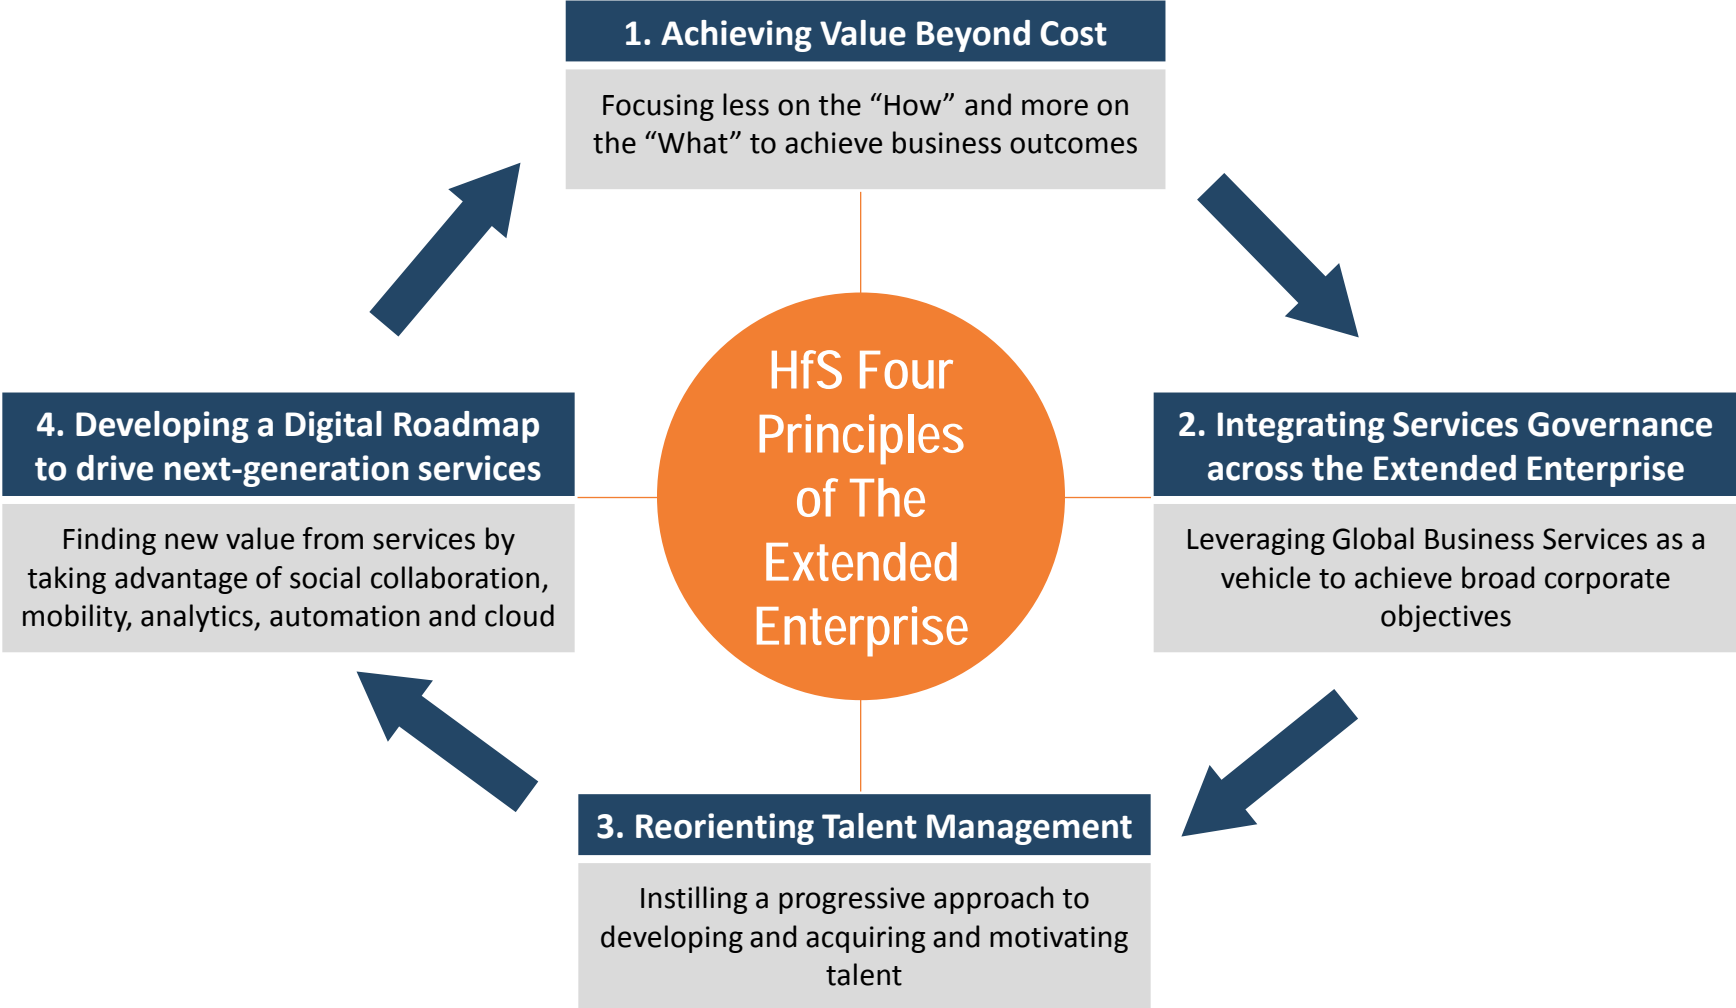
1. Achieving Value Beyond Cost

Focusing less on the “How” and more on the “What” to achieve business outcomes

4. Developing a Digital Roadmap to drive next-generation services

Finding new value from services by taking advantage of social collaboration, mobility, analytics, automation and cloud

HfS Four Principles of The Extended Enterprise

2. Integrating Services Governance across the Extended Enterprise

Leveraging Global Business Services as a vehicle to achieve broad corporate objectives

3. Reorienting Talent Management

Instilling a progressive approach to developing and acquiring and motivating talent